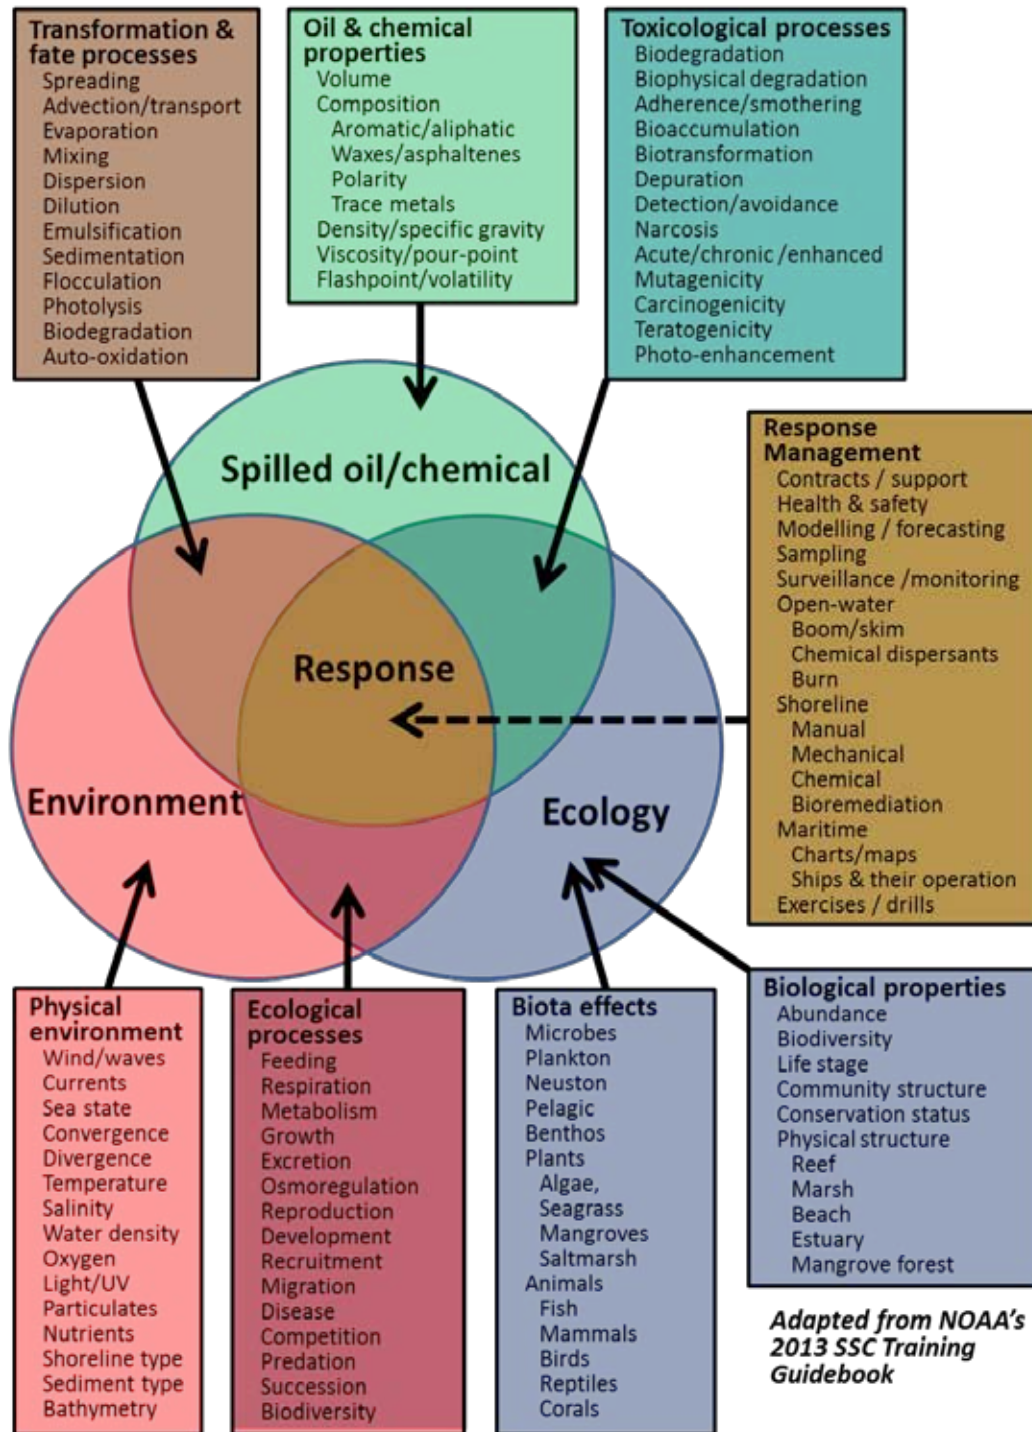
Transformation & fate processes
Spreading
Advection/transport
Evaporation
Mixing
Dispersion
Dilution
Emulsification
Sedimentation
Flocculation
Photolysis
Biodegradation
Auto-oxidation

Oil & chemical properties
Volume
Composition
Aromatic/aliphatic
Waxes/asphaltenes
Polarity
Trace metals
Density/specific gravity
Viscosity/pour-point
Flashpoint/volatility

Toxicological processes
Biodegradation
Biophysical degradation
Adherence/smothering
Bioaccumulation
Biotransformation
Depuration
Detection/avoidance
Narcosis
Acute/chronic /enhanced
Mutagenicity
Carcinogenicity
Teratogenicity
Photo-enhancement

Spilled oil/chemical

Response Management
Contracts / support
Health & safety
Modelling / forecasting
Sampling
Surveillance /monitoring
Open-water
Boom/skim
Chemical dispersants
Burn
Shoreline
Manual
Mechanical
Chemical
Bioremediation
Maritime
Charts/maps
Ships & their operation
Exercises / drills

Response

Environment

Ecology

Physical environment
Wind/waves
Currents
Sea state
Convergence
Divergence
Temperature
Salinity
Water density
Oxygen
Light/UV
Particulates
Nutrients
Shoreline type
Sediment type
Bathymetry

Ecological processes
Feeding
Respiration
Metabolism
Growth
Excretion
Osmoregulation
Reproduction
Development
Recruitment
Migration
Disease
Competition
Predation
Succession
Biodiversity

Biota effects
Microbes
Plankton
Neuston
Pelagic
Benthos
Plants
Algae,
Seagrass
Mangroves
Saltmarsh
Animals
Fish
Mammals
Birds
Reptiles
Corals

Biological properties
Abundance
Biodiversity
Life stage
Community structure
Conservation status
Physical structure
Reef
Marsh
Beach
Estuary
Mangrove forest

Adapted from NOAA's 2013 SSC Training Guidebook